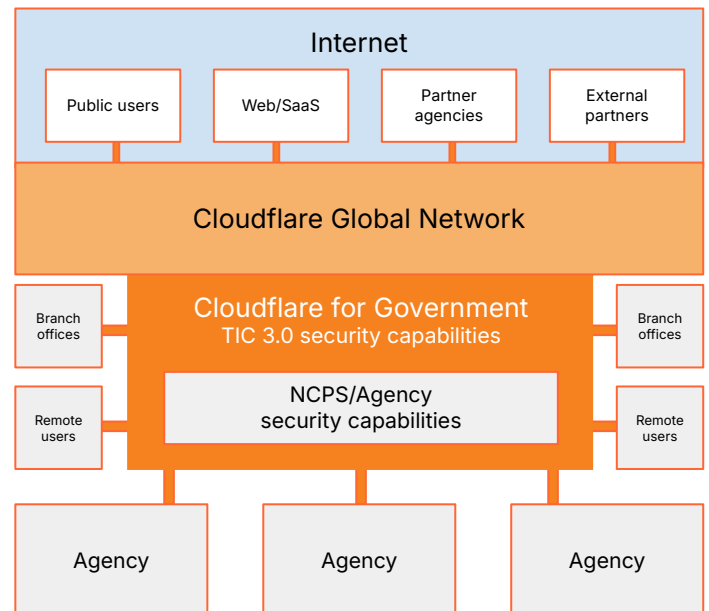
Internet

Public users

Web/SaaS

Partner agencies

External partners

Cloudflare Global Network

Branch offices

Cloudflare for Government
TIC 3.0 security capabilities

Branch offices

NCPS/Agency security capabilities

Remote users

Remote users

Agency

Agency

Agency